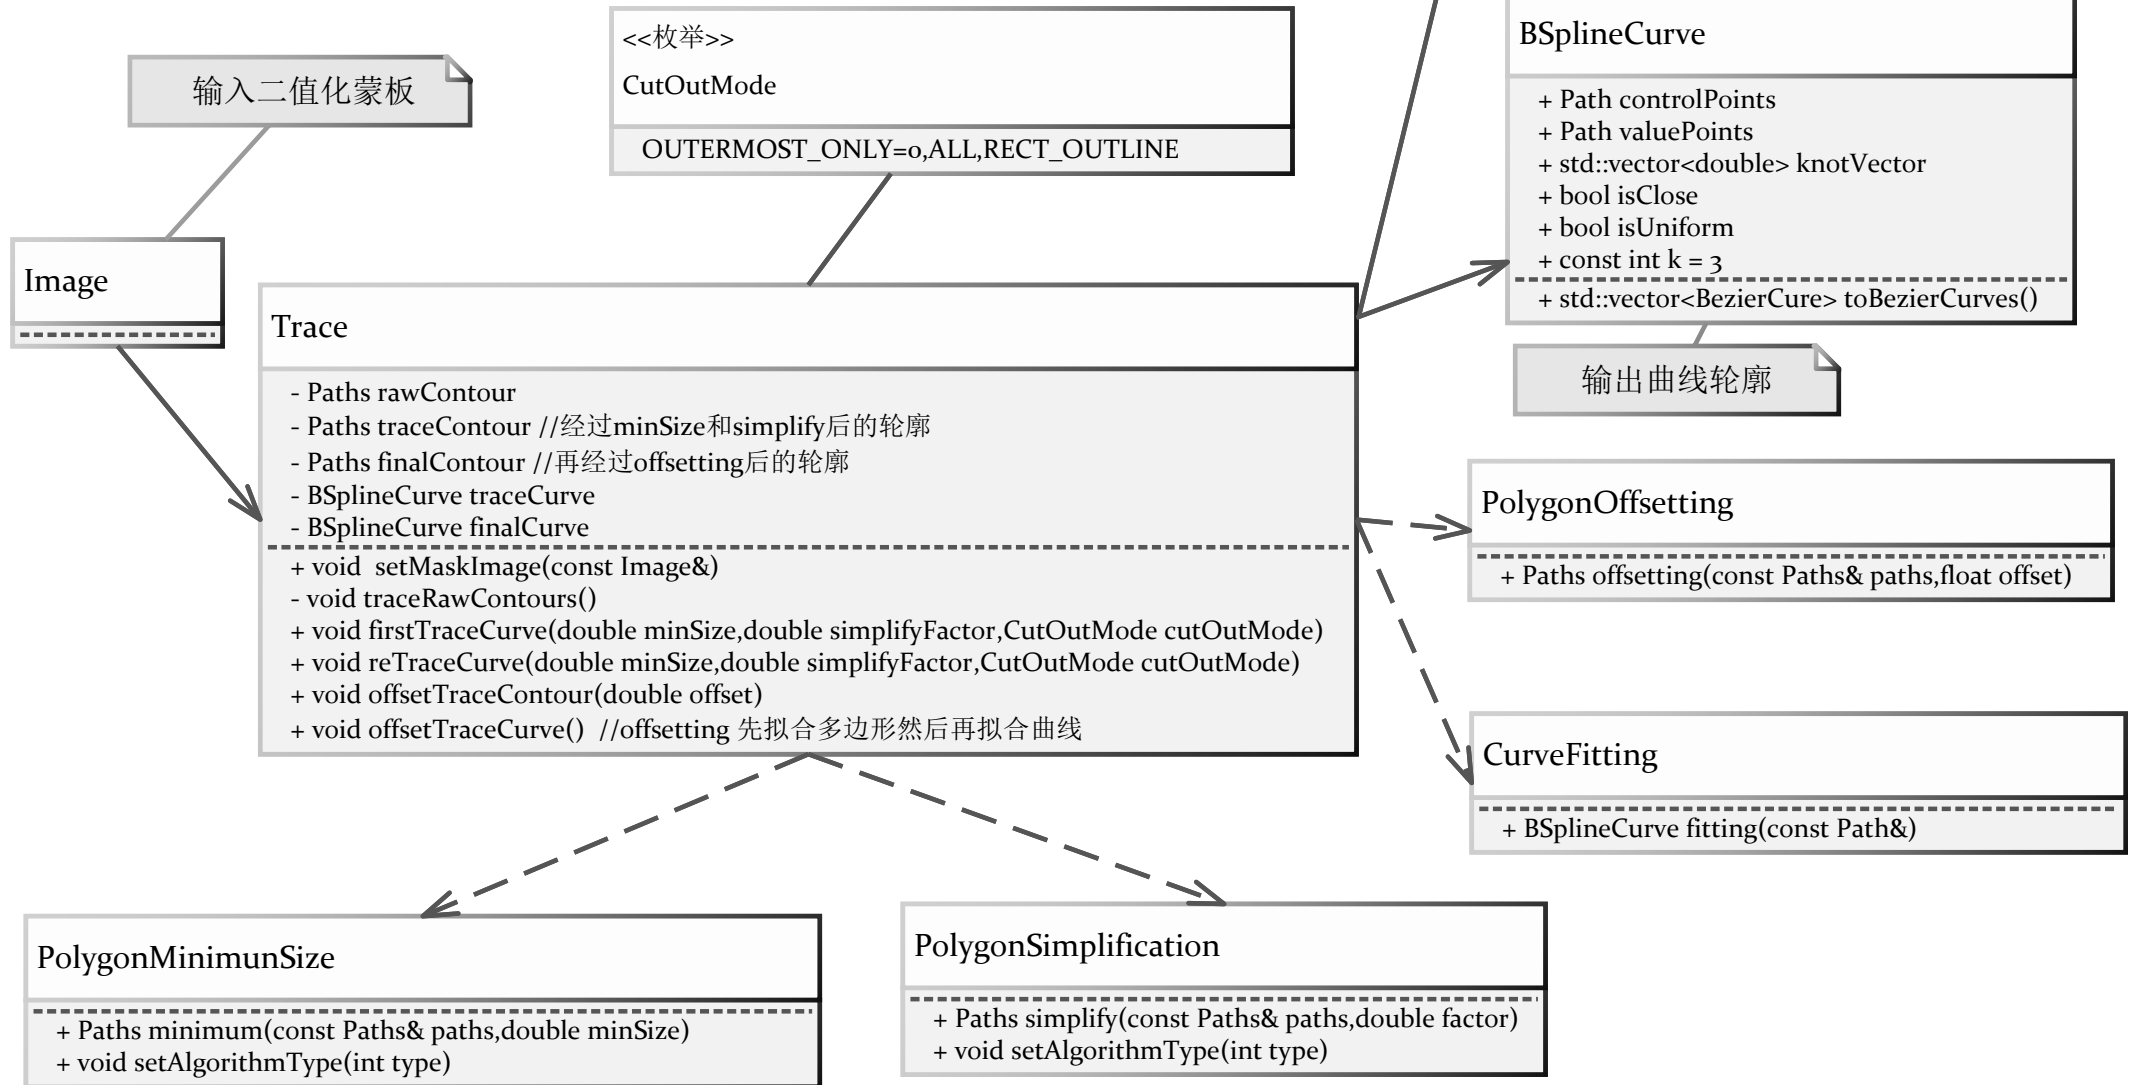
<<枚举>>
CutOutMode
OUTERMOST_ONLY=0,ALL,RECT_OUTLINE

输入二值化蒙板

Image

Trace
- Paths rawContour
- Paths traceContour //经过minSize和simplify后的轮廓
- Paths finalContour //再经过offsetting后的轮廓
- BSplineCurve traceCurve
- BSplineCurve finalCurve
+ void setMaskImage(const Image&)
- void traceRawContours()
+ void firstTraceCurve(double minSize,double simplifyFactor,CutOutMode cutOutMode)
+ void reTraceCurve(double minSize,double simplifyFactor,CutOutMode cutOutMode)
+ void offsetTraceContour(double offset)
+ void offsetTraceCurve() //offsetting 先拟合多边形然后再拟合曲线

BSplineCurve
+ Path controlPoints
+ Path valuePoints
+ std::vector<double> knotVector
+ bool isClose
+ bool isUniform
+ const int k = 3
+ std::vector<BezierCure> toBezierCurves()

输出曲线轮廓

PolygonOffsetting
+ Paths offsetting(const Paths& paths,float offset)

CurveFitting
+ BSplineCurve fitting(const Path&)

PolygonMinimunSize
+ Paths minimum(const Paths& paths,double minSize)
+ void setAlgorithmType(int type)

PolygonSimplification
+ Paths simplify(const Paths& paths,double factor)
+ void setAlgorithmType(int type)